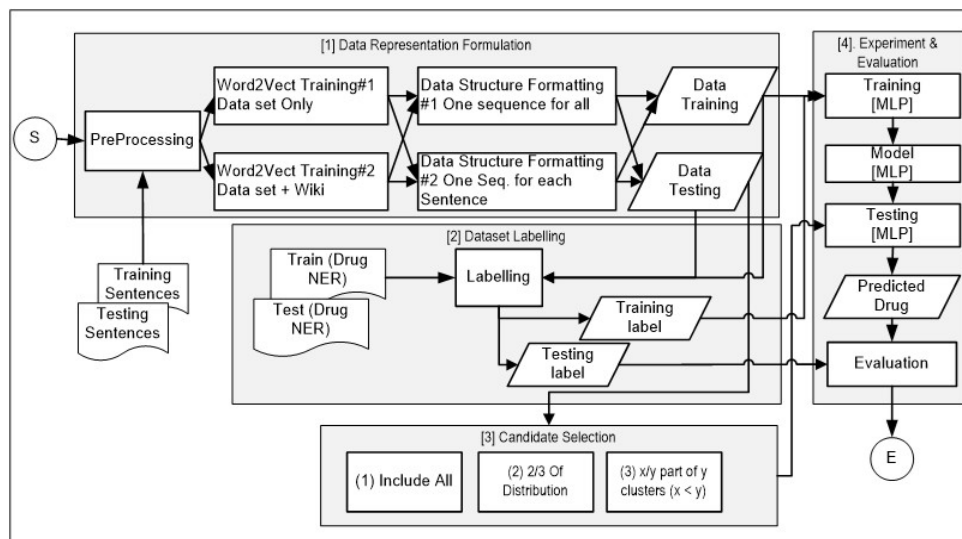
[1] Data Representation Formulation

S

PreProcessing

Word2Vect Training#1 Data set Only

Word2Vect Training#2 Data set + Wiki

Data Structure Formatting #1 One sequence for all

Data Structure Formatting #2 One Seq. for each Sentence

Data Training

Data Testing

Training Sentences

Testing Sentences

[2] Dataset Labelling

Train (Drug NER)

Test (Drug NER)

Labelling

Training label

Testing label

[3] Candidate Selection

(1) Include All

(2) 2/3 Of Distribution

(3) x/y part of y clusters (x < y)

[4]. Experiment & Evaluation

Training [MLP]

Model [MLP]

Testing [MLP]

Predicted Drug

Evaluation

E